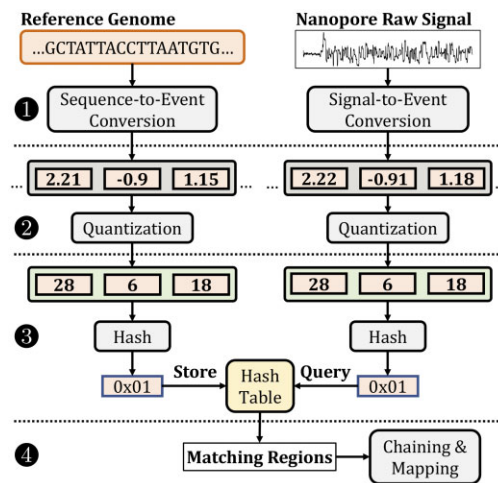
Reference Genome

Nanopore Raw Signal

...GCTATTACCTTAATGTG...

❶

Sequence-to-Event Conversion

Signal-to-Event Conversion

2.21 | -0.9 | 1.15

2.22 | -0.91 | 1.18

❷

Quantization

Quantization

28 | 6 | 18

28 | 6 | 18

❸

Hash

Hash

0x01

Store

Hash Table

Query

0x01

❹

Matching Regions

Chaining & Mapping